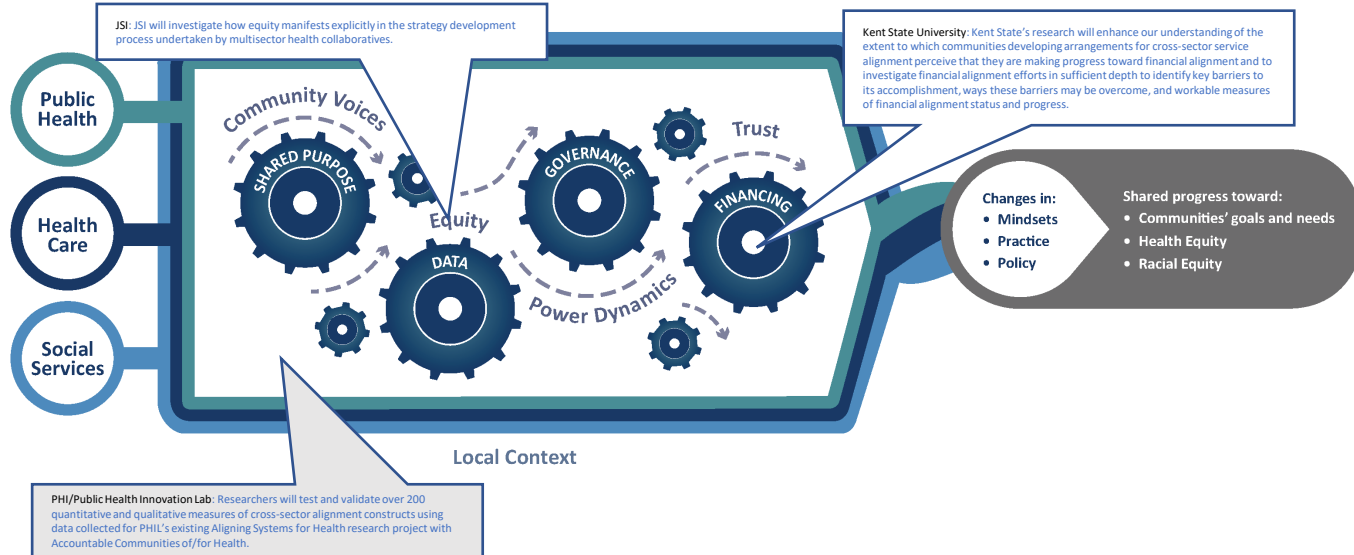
JSI: JSI will investigate how equity manifests explicitly in the strategy development process undertaken by multisector health collaboratives.

Kent State University: Kent State's research will enhance our understanding of the extent to which communities developing arrangements for cross-sector service alignment perceive that they are making progress toward financial alignment and to investigate financial alignment efforts in sufficient depth to identify key barriers to its accomplishment, ways these barriers may be overcome, and workable measures of financial alignment status and progress.

Public Health

Health Care

Social Services

Community Voices

SHARED PURPOSE

Equity

DATA

GOVERNANCE

Trust

FINANCING

Power Dynamics

Changes in:
• Mindsets
• Practice
• Policy

Shared progress toward:
• Communities' goals and needs
• Health Equity
• Racial Equity

Local Context

PHI/Public Health Innovation Lab: Researchers will test and validate over 200 quantitative and qualitative measures of cross-sector alignment constructs using data collected for PHIL's existing Aligning Systems for Health research project with Accountable Communities of/for Health.